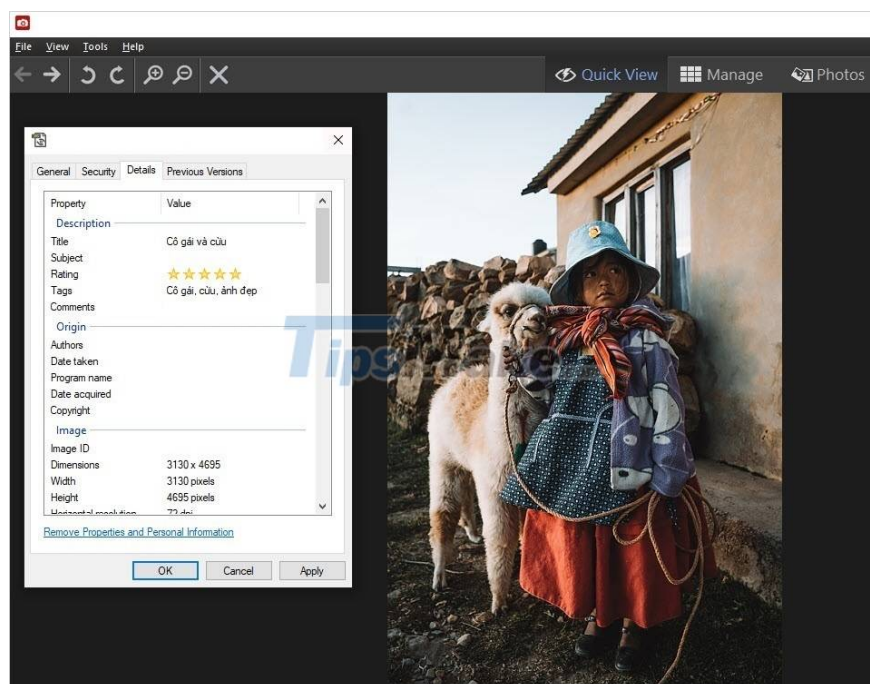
File View Tools Help

Quick View Manage Photos

General Security Details Previous Versions

| Property | Value |
|---|---|
| Description | |
| Title | Cô gái và cừu |
| Subject | |
| Rating | ☆☆☆☆☆ |
| Tags | Cô gái, cừu, ảnh đẹp |
| Comments | |
| Origin | |
| Authors | |
| Date taken | |
| Program name | |
| Date acquired | |
| Copyright | |
| Image | |
| Image ID | |
| Dimensions | 3130 x 4695 |
| Width | 3130 pixels |
| Height | 4695 pixels |
| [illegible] | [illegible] |

Remove Properties and Personal Information

OK Cancel Apply

Tips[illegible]